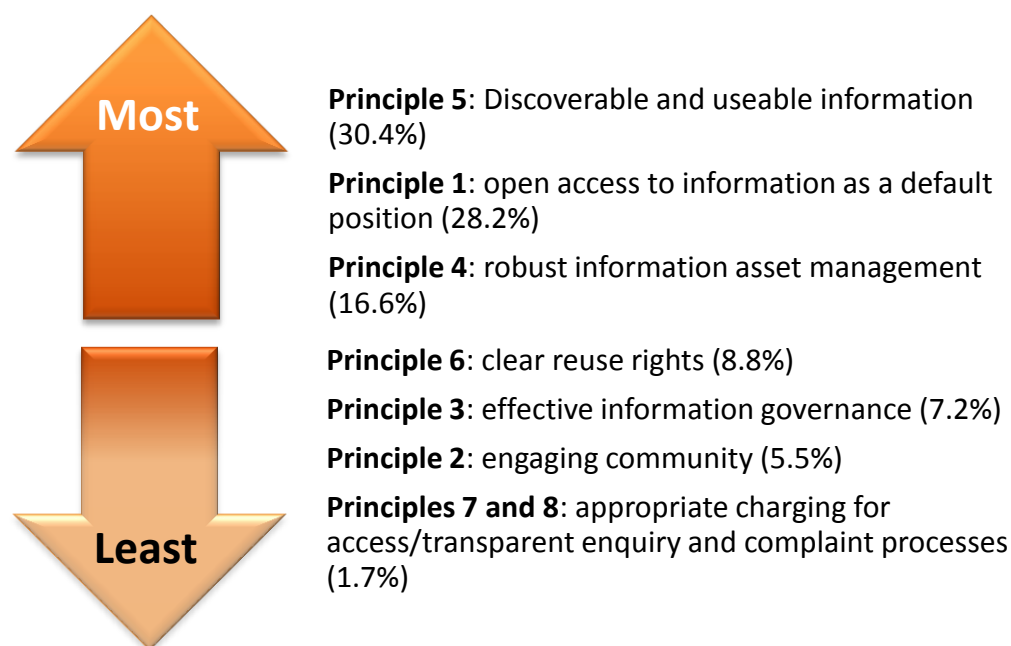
Most

Least

**Principle 5**: Discoverable and useable information (30.4%)

**Principle 1**: open access to information as a default position (28.2%)

**Principle 4**: robust information asset management (16.6%)

**Principle 6**: clear reuse rights (8.8%)

**Principle 3**: effective information governance (7.2%)

**Principle 2**: engaging community (5.5%)

**Principles 7 and 8**: appropriate charging for access/transparent enquiry and complaint processes (1.7%)